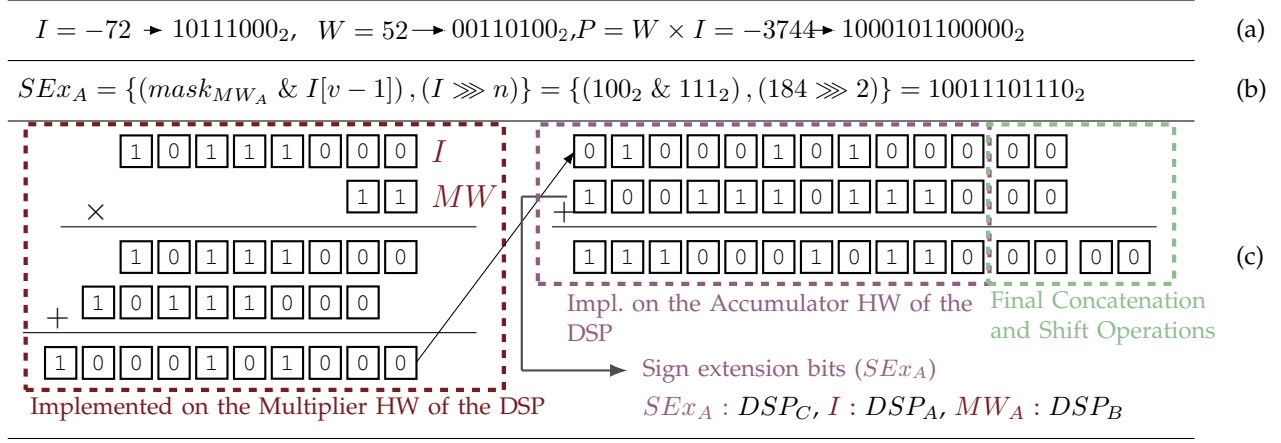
$I = -72 \rightarrow 10111000_2$, $W = 52 \rightarrow 00110100_2$, $P = W \times I = -3744 \rightarrow 1000101100000_2$ (a)

$SEx_A = \{(mask_{MW_A} \ \& \ I[v-1]), (I \ggg n)\} = \{(100_2 \ \& \ 111_2), (184 \ggg 2)\} = 10011101110_2$ (b)

1 0 1 1 1 0 0 0 $I$
1 1 $MW$
×
1 0 1 1 1 0 0 0
+ 1 0 1 1 1 0 0 0
1 0 0 0 1 0 1 0 0 0

Implemented on the Multiplier HW of the DSP

0 1 0 0 0 1 0 1 0 0 0 0 0
1 0 0 1 1 1 0 1 1 1 0 0 0
+
1 1 1 0 0 0 1 0 1 1 0 0 0 0 0

Impl. on the Accumulator HW of the DSP

Final Concatenation and Shift Operations

(c)

Sign extension bits ($SEx_A$)

$SEx_A$ : $DSP_C$, $I$ : $DSP_A$, $MW_A$ : $DSP_B$